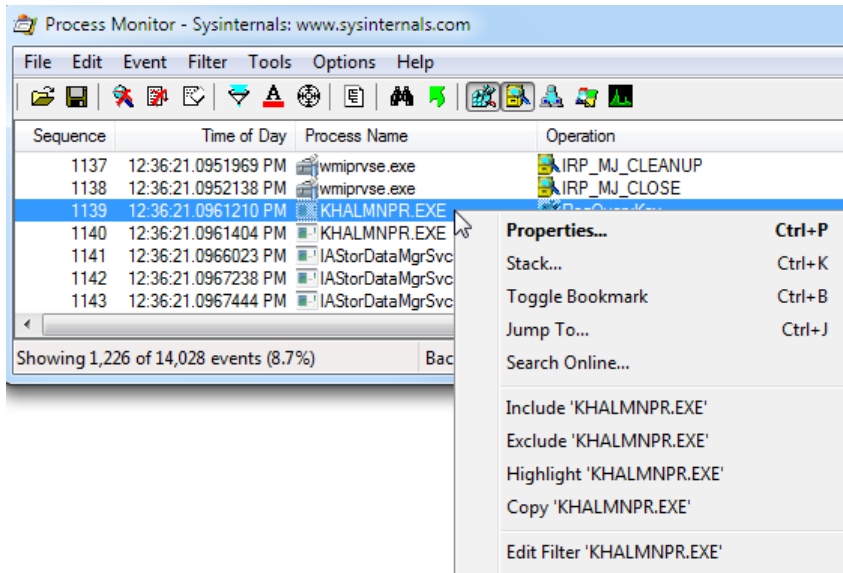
Process Monitor - Sysinternals: www.sysinternals.com

File Edit Event Filter Tools Options Help

| Sequence | Time of Day | Process Name | Operation |
|---|---|---|---|
| 1137 | 12:36:21.0951969 PM | wmiprvse.exe | IRP_MJ_CLEANUP |
| 1138 | 12:36:21.0952138 PM | wmiprvse.exe | IRP_MJ_CLOSE |
| 1139 | 12:36:21.0961210 PM | KHALMNPR.EXE | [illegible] |
| 1140 | 12:36:21.0961404 PM | KHALMNPR.EXE | |
| 1141 | 12:36:21.0966023 PM | IAStorDataMgrSvc | |
| 1142 | 12:36:21.0967238 PM | IAStorDataMgrSvc | |
| 1143 | 12:36:21.0967444 PM | IAStorDataMgrSvc | |

Showing 1,226 of 14,028 events (8.7%)

Bac

Properties... Ctrl+P
Stack... Ctrl+K
Toggle Bookmark Ctrl+B
Jump To... Ctrl+J
Search Online...

Include 'KHALMNPR.EXE'
Exclude 'KHALMNPR.EXE'
Highlight 'KHALMNPR.EXE'
Copy 'KHALMNPR.EXE'

Edit Filter 'KHALMNPR.EXE'